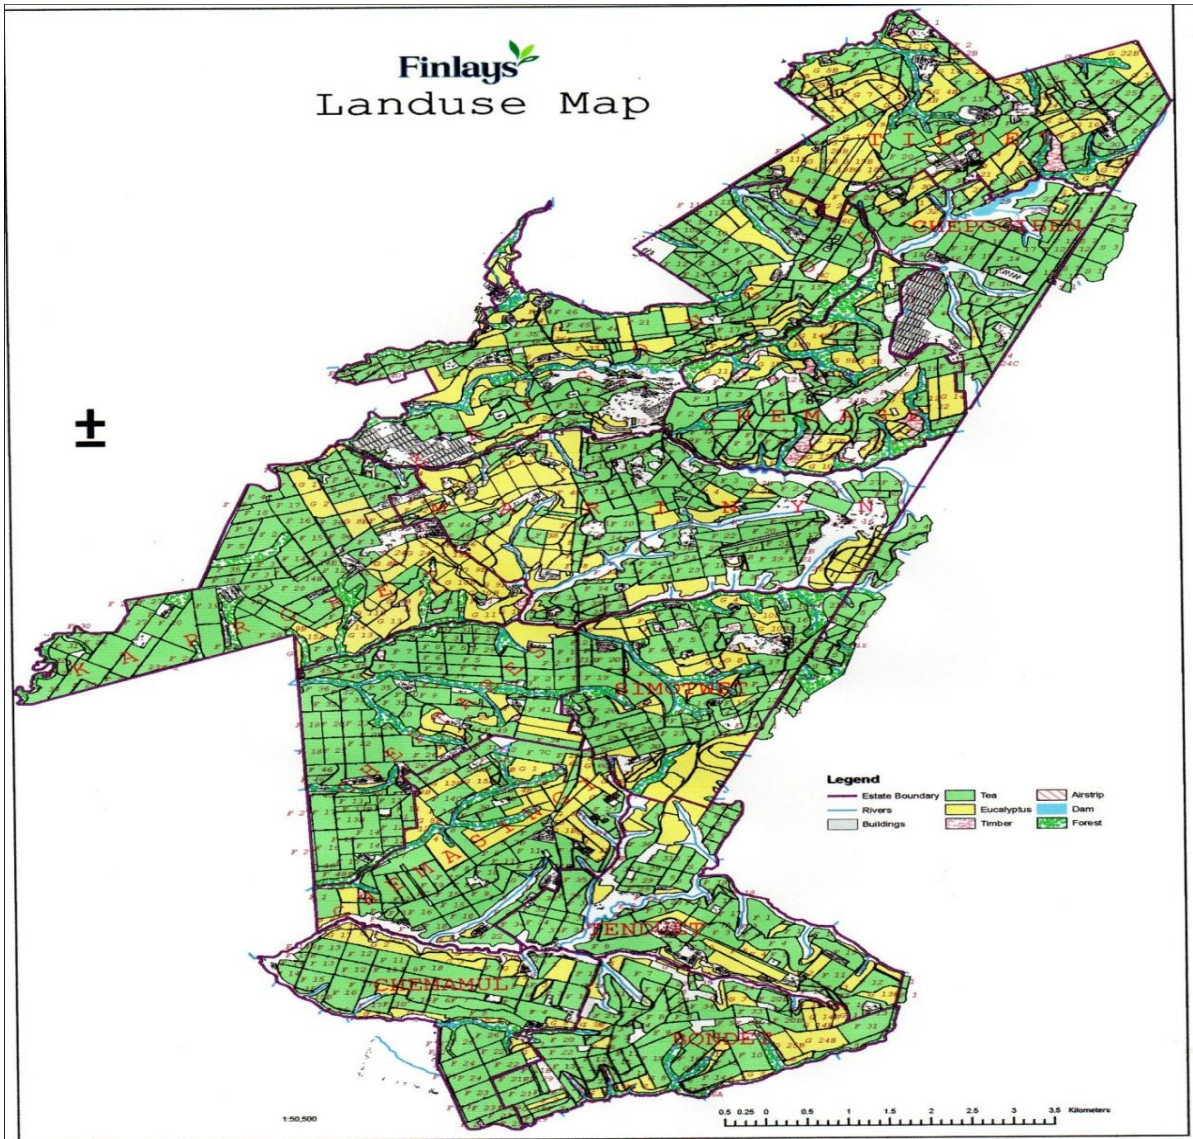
Finlays
Landuse Map

TILUET
CHEPGOLBEN
KEMAMIBE
MARTINYAN
KARRUT
KIPKELION
SIMOTWET
KIBASI
KENMOSA
TENDWET
CHEMAMUL
BONDET

Legend
Estate Boundary
Rivers
Buildings
Tea
Eucalyptus
Timber
Airstrip
Dam
Forest

1:50,500

0.5 0.25 0 0.5 1 1.5 2 2.5 3 3.5 Kilometers